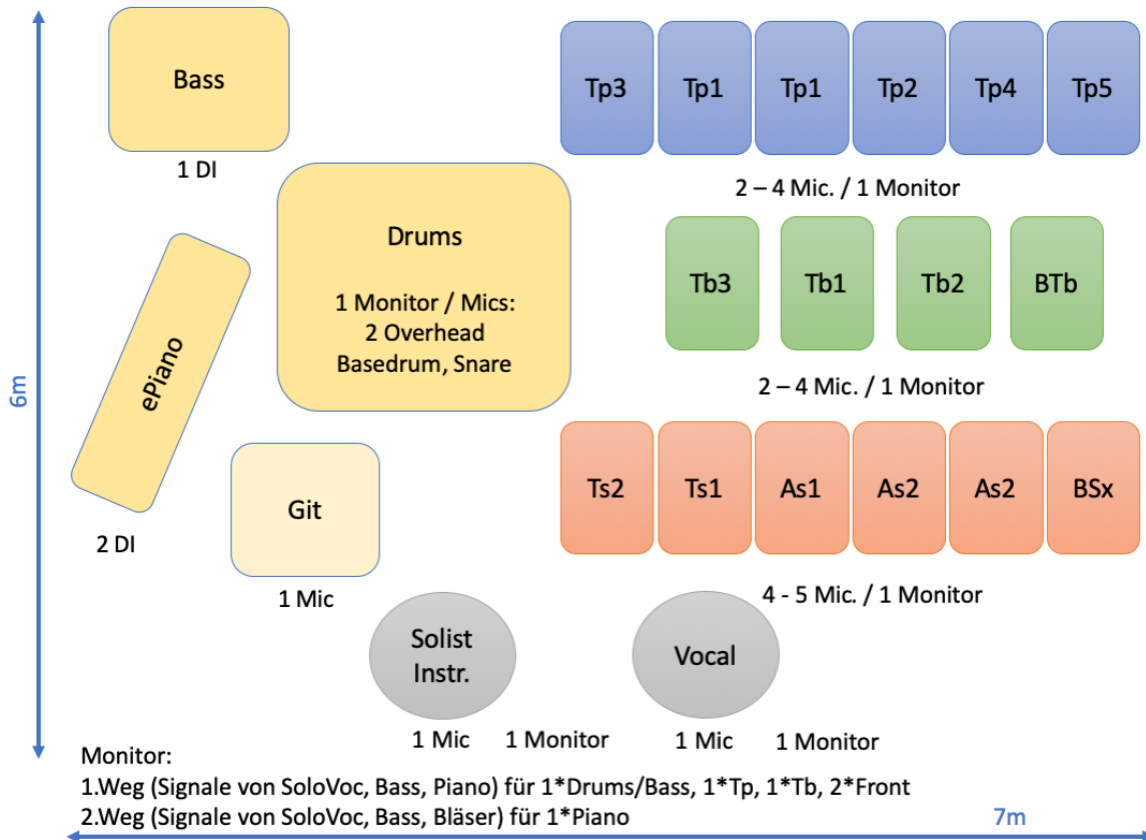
Bass

1 DI

Tp3 Tp1 Tp1 Tp2 Tp4 Tp5

2 – 4 Mic. / 1 Monitor

Drums

1 Monitor / Mics:
2 Overhead
Basedrum, Snare

Tb3 Tb1 Tb2 BTb

2 – 4 Mic. / 1 Monitor

6m

ePiano

2 DI

Git

1 Mic

Ts2 Ts1 As1 As2 As2 BSx

4 - 5 Mic. / 1 Monitor

Solist
Instr.

Vocal

1 Mic 1 Monitor 1 Mic 1 Monitor

Monitor:
1.Weg (Signale von SoloVoc, Bass, Piano) für 1*Drums/Bass, 1*Tp, 1*Tb, 2*Front
2.Weg (Signale von SoloVoc, Bass, Bläser) für 1*Piano

7m